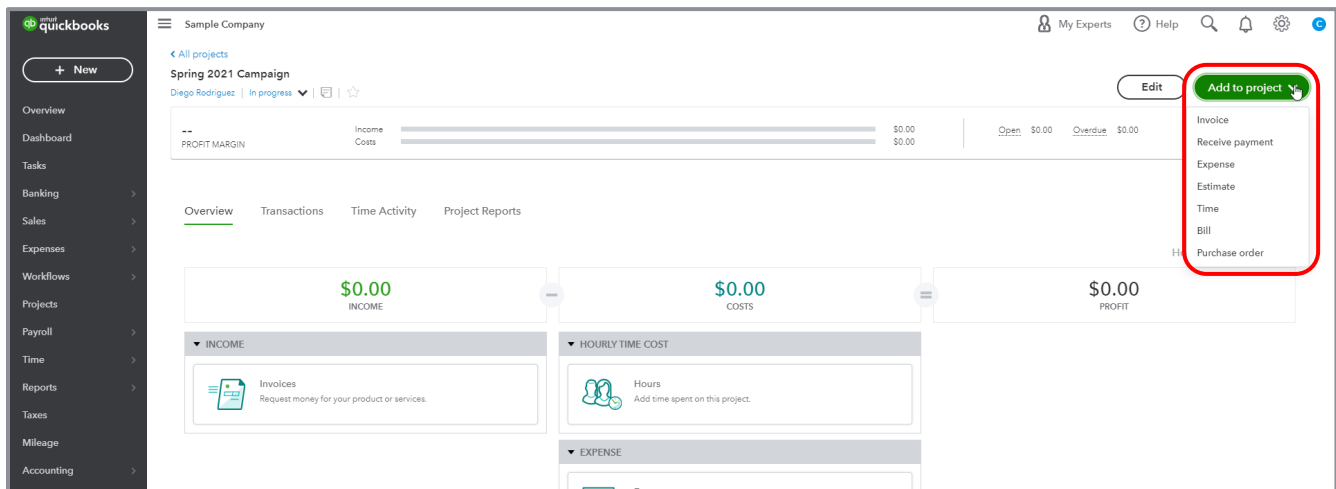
intuit quickbooks

+ New

Overview
Dashboard
Tasks
Banking
Sales
Expenses
Workflows
Projects
Payroll
Time
Reports
Taxes
Mileage
Accounting

Sample Company

My Experts  Help  C

< All projects
Spring 2021 Campaign
Diego Rodriguez | In progress

Edit  Add to project

--
PROFIT MARGIN

Income $0.00
Costs $0.00

Open $0.00  Overdue $0.00

Invoice
Receive payment
Expense
Estimate
Time
Bill
Purchase order

Overview  Transactions  Time Activity  Project Reports

H

$0.00
INCOME

$0.00
COSTS

$0.00
PROFIT

▾ INCOME
Invoices
Request money for your product or services.

▾ HOURLY TIME COST
Hours
Add time spent on this project.

▾ EXPENSE